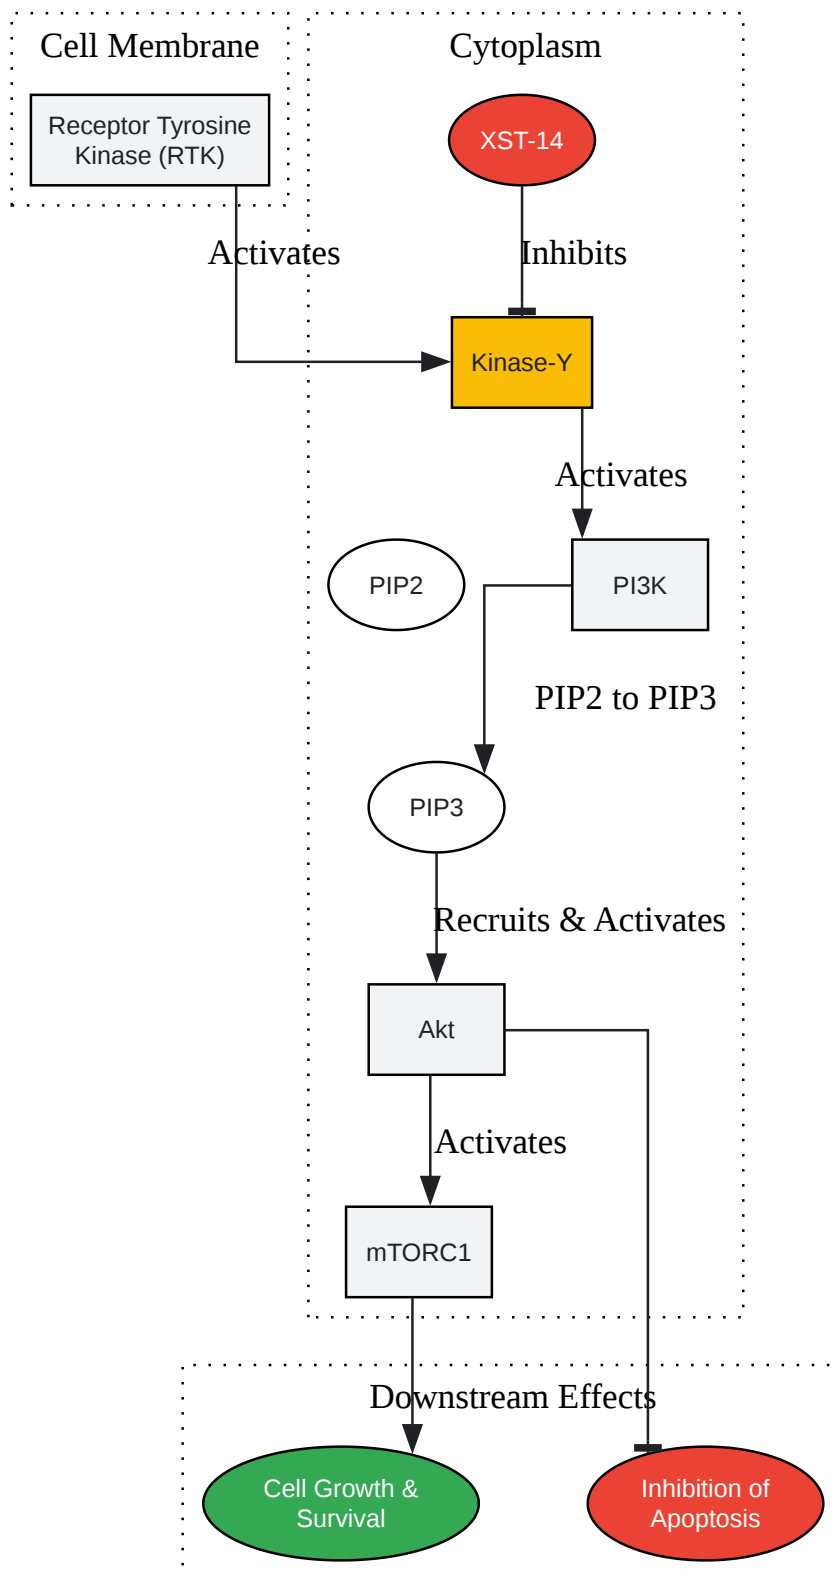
Cell Membrane

Receptor Tyrosine Kinase (RTK)

Cytoplasm

XST-14

Activates

Inhibits

Kinase-Y

Activates

PIP2

PI3K

PIP2 to PIP3

PIP3

Recruits & Activates

Akt

Activates

mTORC1

Downstream Effects

Cell Growth & Survival

Inhibition of Apoptosis